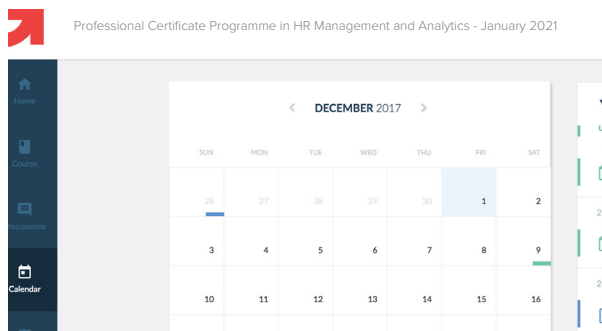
Professional Certificate Programme in HR Management and Analytics - January 2021

Home

Course

iscussions

Calendar

DECEMBER 2017

| SUN | MON | TUE | WED | THU | FRI | SAT |
|---|---|---|---|---|---|---|
| 26 | 27 | 28 | 29 | 30 | 1 | 2 |
| 3 | 4 | 5 | 6 | 7 | 8 | 9 |
| 10 | 11 | 12 | 13 | 14 | 15 | 16 |

2

2